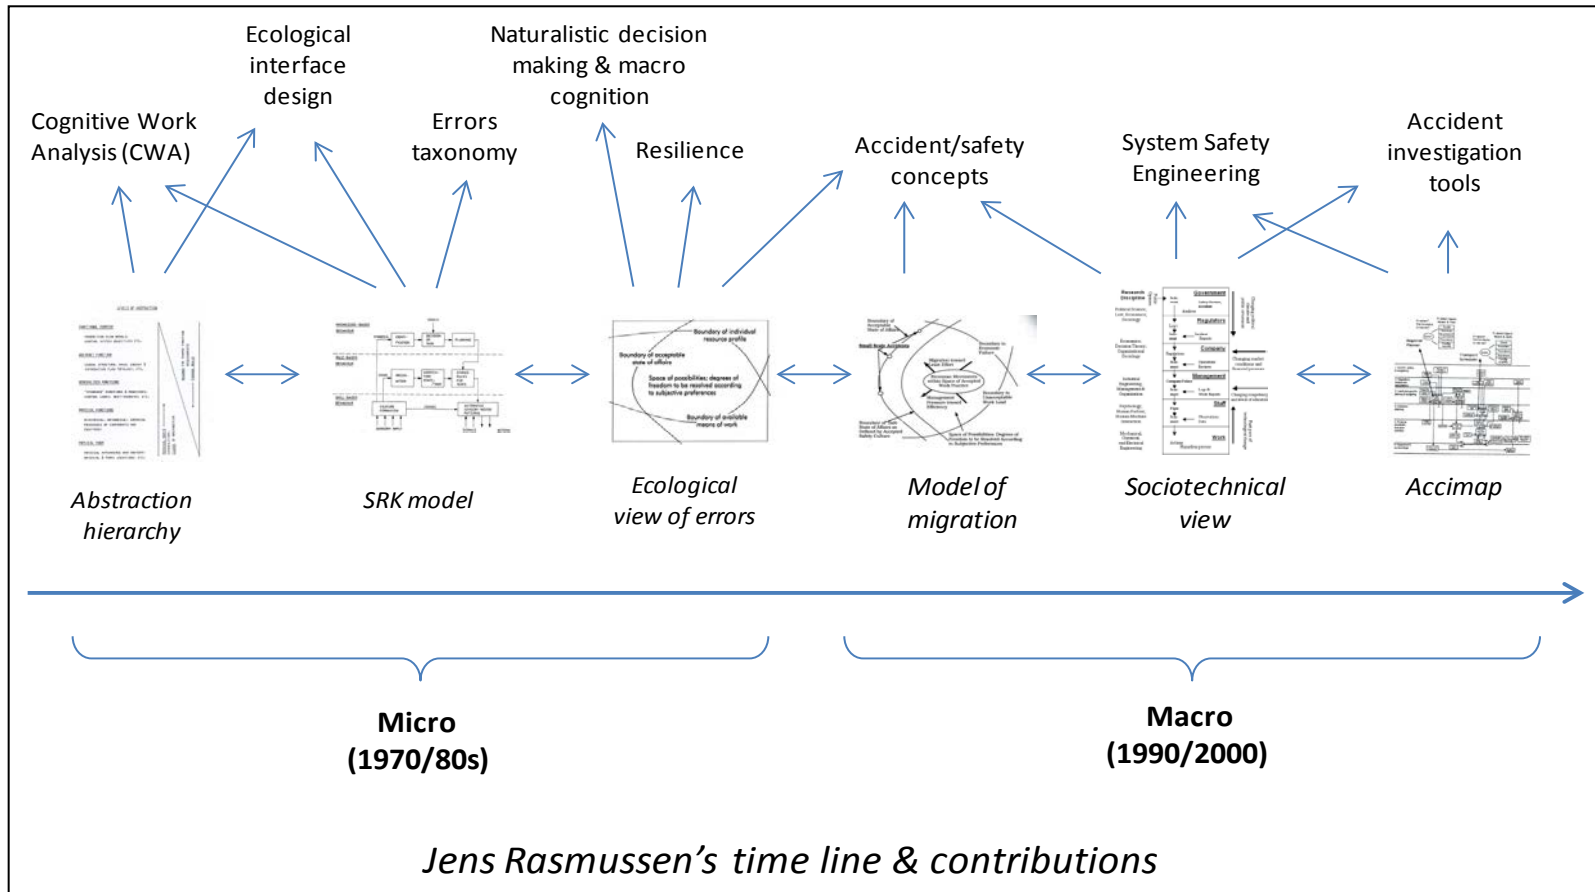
Ecological interface design

Naturalistic decision making & macro cognition

Cognitive Work Analysis (CWA)

Errors taxonomy

Resilience

Accident/safety concepts

System Safety Engineering

Accident investigation tools

Boundary of individual resource profile

Boundary of acceptable state of affairs

Space of possibilities: degrees of freedom to be resolved according to subjective preferences

Boundary of available means of work

Abstraction hierarchy

SRK model

Ecological view of errors

Model of migration

Sociotechnical view

Accimap

Micro (1970/80s)

Macro (1990/2000)

Jens Rasmussen's time line & contributions